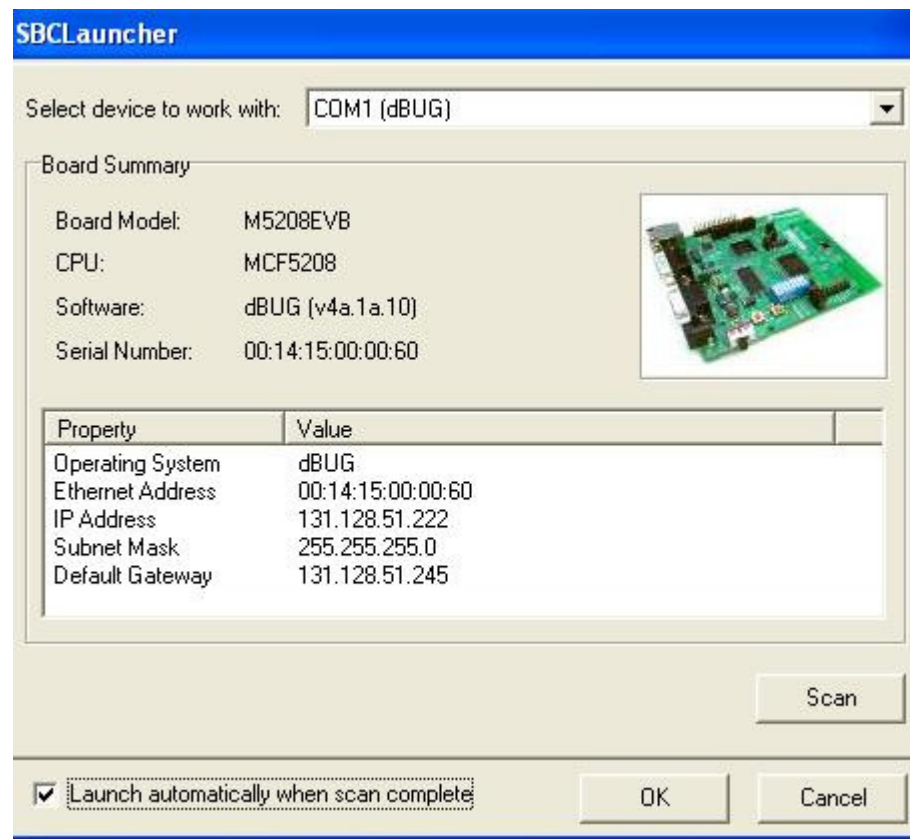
SBCLauncher

Select device to work with: COM1 (dBUG)

Board Summary

Board Model: M5208EVB
CPU: MCF5208
Software: dBUG (v4a.1a.10)
Serial Number: 00:14:15:00:00:60

| Property | Value |
|---|---|
| Operating System | dBUG |
| Ethernet Address | 00:14:15:00:00:60 |
| IP Address | 131.128.51.222 |
| Subnet Mask | 255.255.255.0 |
| Default Gateway | 131.128.51.245 |

Scan

Launch automatically when scan complete

OK

Cancel